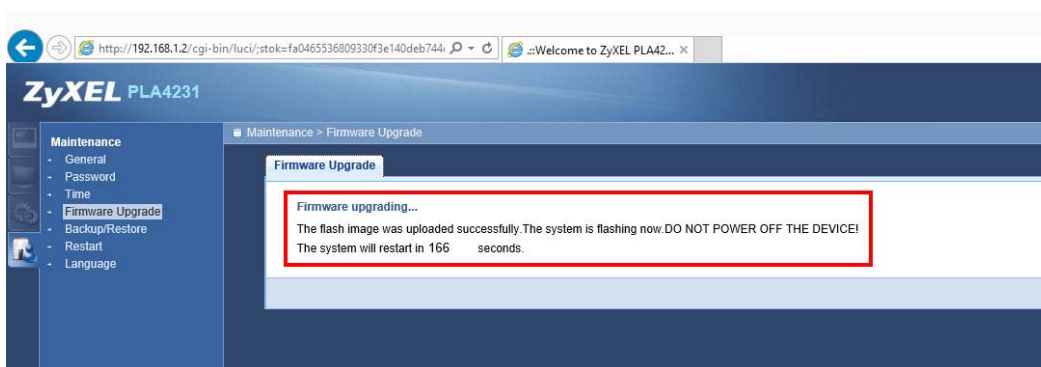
http://192.168.1.2/cgi-bin/luci/;stok=fa0465536809330f3e140deb744

.:Welcome to ZyXEL PLA42...

ZyXEL PLA4231

Maintenance
- General
- Password
- Time
- Firmware Upgrade
- Backup/Restore
- Restart
- Language

Maintenance > Firmware Upgrade

Firmware Upgrade

Firmware upgrading...

The flash image was uploaded successfully.The system is flashing now.DO NOT POWER OFF THE DEVICE!

The system will restart in 166 seconds.